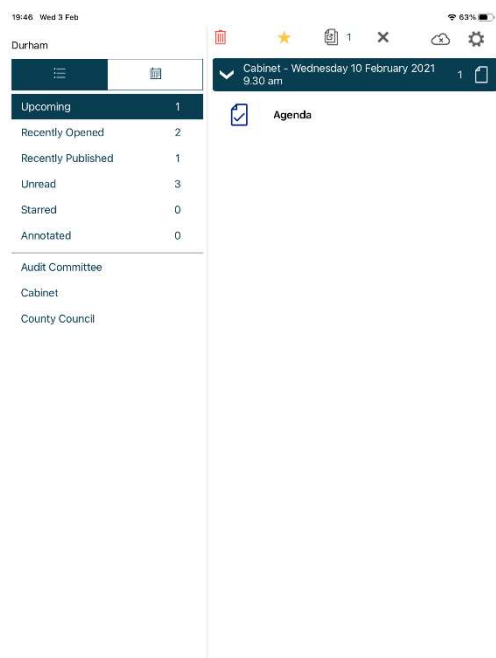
19:46 Wed 3 Feb

63%

Durham

1

Cabinet - Wednesday 10 February 2021 9.30 am

1

Agenda

Upcoming 1

Recently Opened 2

Recently Published 1

Unread 3

Starred 0

Annotated 0

Audit Committee

Cabinet

County Council